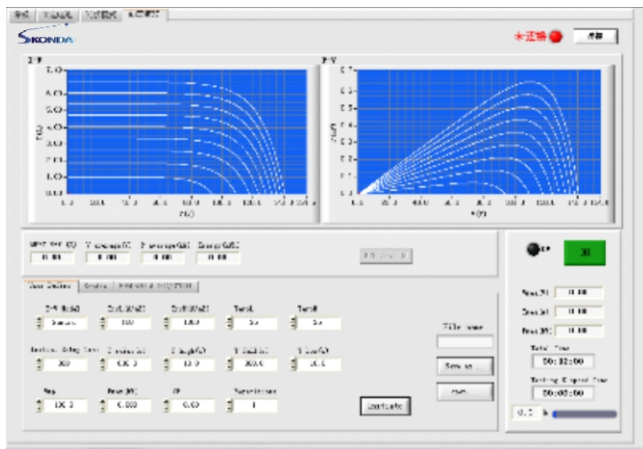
SKONDA

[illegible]

I-V

P-V

8.00
7.00
6.00
5.00
4.00
3.00
2.00
1.00
0.00

0.0 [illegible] 60.0 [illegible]

V(V)

P(W)

V(V)

MPPT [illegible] V average(V) P average(W) Energy(kWh)

0.00 0.00 0.00 0.00

File name

Save as...

Start

ON

0:00:00

Total Time

Testing Elapsed Time

0.00